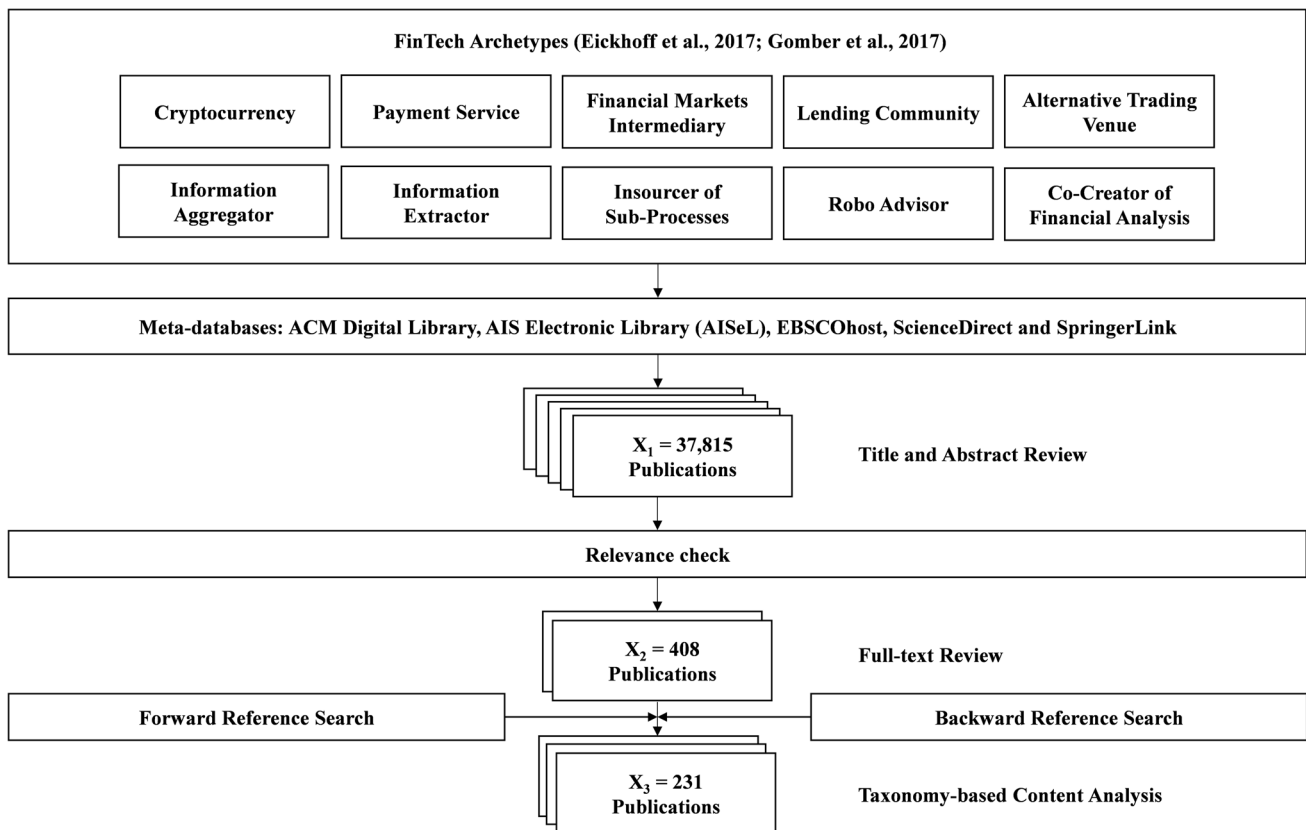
FinTech Archetypes (Eickhoff et al., 2017; Gomber et al., 2017)

Cryptocurrency

Payment Service

Financial Markets Intermediary

Lending Community

Alternative Trading Venue

Information Aggregator

Information Extractor

Insourcer of Sub-Processes

Robo Advisor

Co-Creator of Financial Analysis

Meta-databases: ACM Digital Library, AIS Electronic Library (AISeL), EBSCOhost, ScienceDirect and SpringerLink

$X_1$ = 37,815 Publications

Title and Abstract Review

Relevance check

$X_2$ = 408 Publications

Full-text Review

Forward Reference Search

Backward Reference Search

$X_3$ = 231 Publications

Taxonomy-based Content Analysis